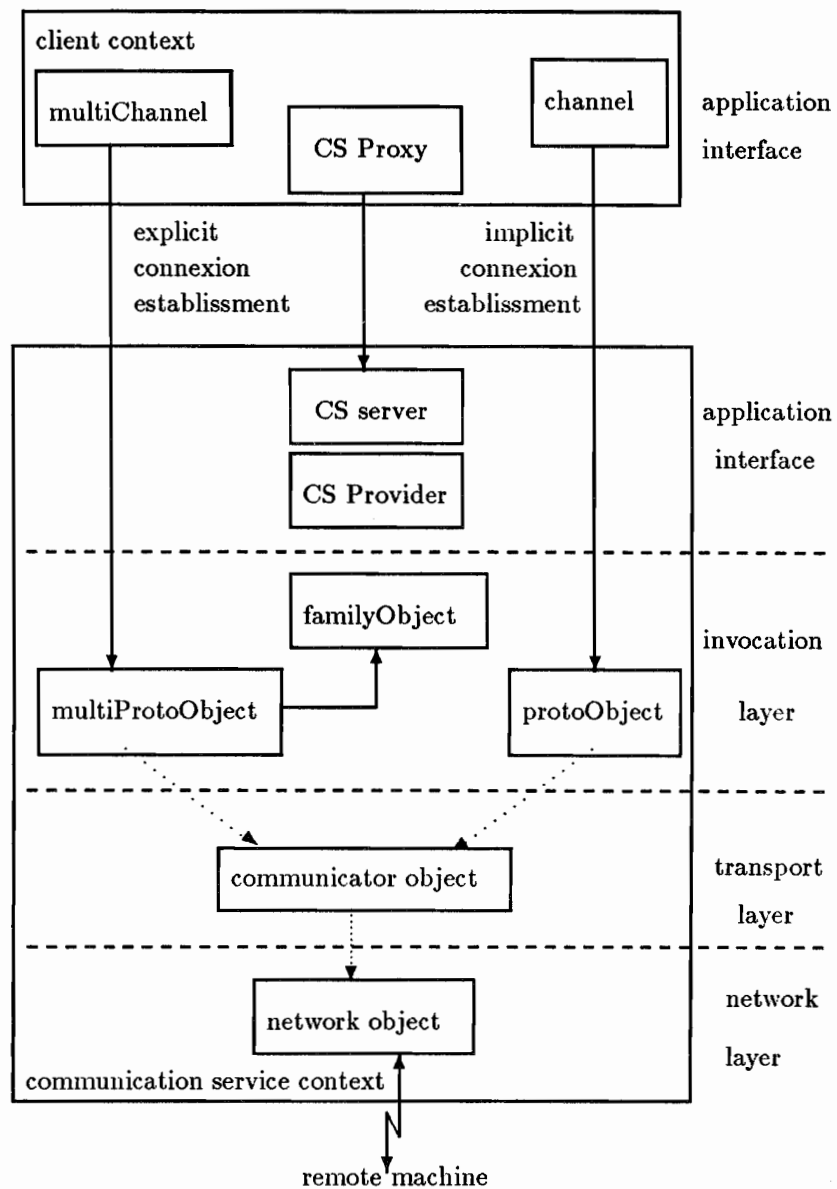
client context

multiChannel

CS Proxy

channel

application interface

explicit connexion establissment

implicit connexion establissment

CS server

CS Provider

application interface

familyObject

invocation layer

multiProtoObject

protoObject

communicator object

transport layer

network object

network layer

communication service context

remote machine